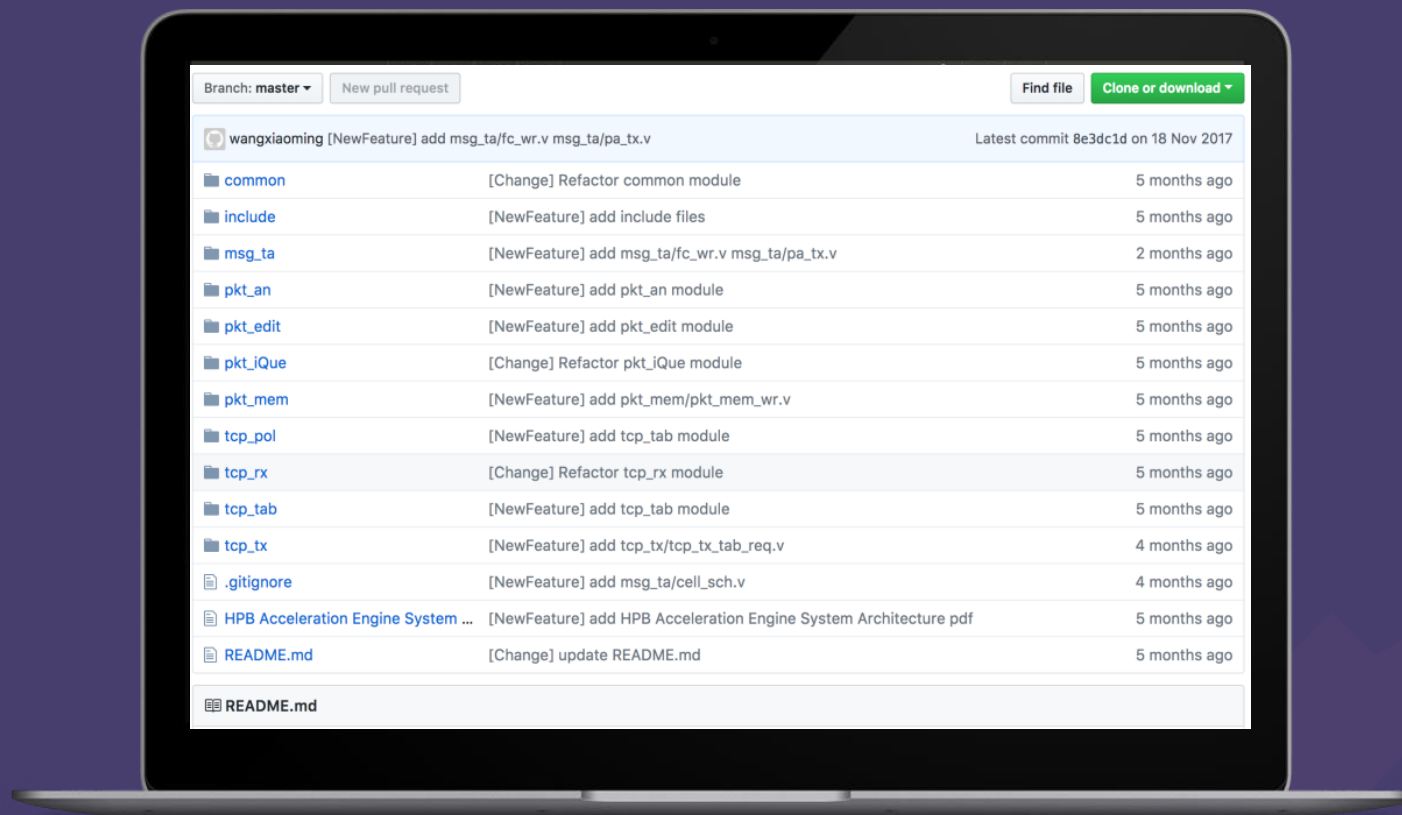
Branch: master ▾ New pull request Find file Clone or download ▾

wangxiaoming [NewFeature] add msg_ta/fc_wr.v msg_ta/pa_tx.v Latest commit 8e3dc1d on 18 Nov 2017

| | | |
|---|---|---|
| common | [Change] Refactor common module | 5 months ago |
| include | [NewFeature] add include files | 5 months ago |
| msg_ta | [NewFeature] add msg_ta/fc_wr.v msg_ta/pa_tx.v | 2 months ago |
| pkt_an | [NewFeature] add pkt_an module | 5 months ago |
| pkt_edit | [NewFeature] add pkt_edit module | 5 months ago |
| pkt_iQue | [Change] Refactor pkt_iQue module | 5 months ago |
| pkt_mem | [NewFeature] add pkt_mem/pkt_mem_wr.v | 5 months ago |
| tcp_pol | [NewFeature] add tcp_tab module | 5 months ago |
| tcp_rx | [Change] Refactor tcp_rx module | 5 months ago |
| tcp_tab | [NewFeature] add tcp_tab module | 5 months ago |
| tcp_tx | [NewFeature] add tcp_tx/tcp_tx_tab_req.v | 4 months ago |
| .gitignore | [NewFeature] add msg_ta/cell_sch.v | 4 months ago |
| HPB Acceleration Engine System ... | [NewFeature] add HPB Acceleration Engine System Architecture pdf | 5 months ago |
| README.md | [Change] update README.md | 5 months ago |

README.md